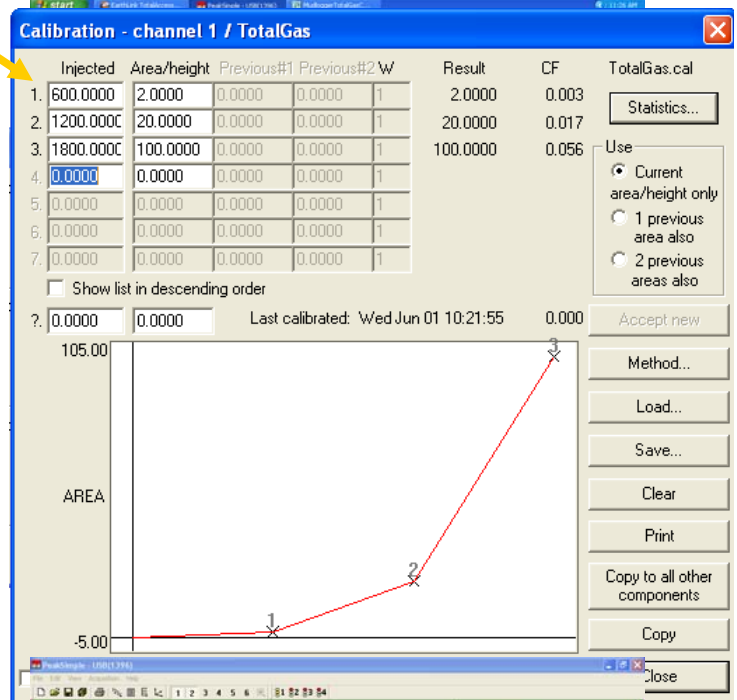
start EarthLink TotalAccess PeakSimple - USB(1396) MultipointTotalGasC... 11:26 AM

Calibration - channel 1 / TotalGas

| | Injected | Area/height | Previous#1 | Previous#2 | W | Result | CF |
|---|---|---|---|---|---|---|---|
| 1. | 600.0000 | 2.0000 | 0.0000 | 0.0000 | 1 | 2.0000 | 0.003 |
| 2. | 1200.0000 | 20.0000 | 0.0000 | 0.0000 | 1 | 20.0000 | 0.017 |
| 3. | 1800.0000 | 100.0000 | 0.0000 | 0.0000 | 1 | 100.0000 | 0.056 |
| 4. | 0.0000 | 0.0000 | 0.0000 | 0.0000 | 1 | | |
| 5. | 0.0000 | 0.0000 | 0.0000 | 0.0000 | 1 | | |
| 6. | 0.0000 | 0.0000 | 0.0000 | 0.0000 | 1 | | |
| 7. | 0.0000 | 0.0000 | 0.0000 | 0.0000 | 1 | | |

TotalGas.cal

Statistics...

Use
Current area/height only
1 previous area also
2 previous areas also

Show list in descending order

?. 0.0000 0.0000 Last calibrated: Wed Jun 01 10:21:55 0.000

Accept new

105.00

AREA

-5.00

1 2 3

Method...
Load...
Save...
Clear
Print
Copy to all other components
Copy
Close

PeakSimple - USB(1396)
File Edit View Acquisition Help
1 2 3 4 5 6 $1 $2 $3 $4